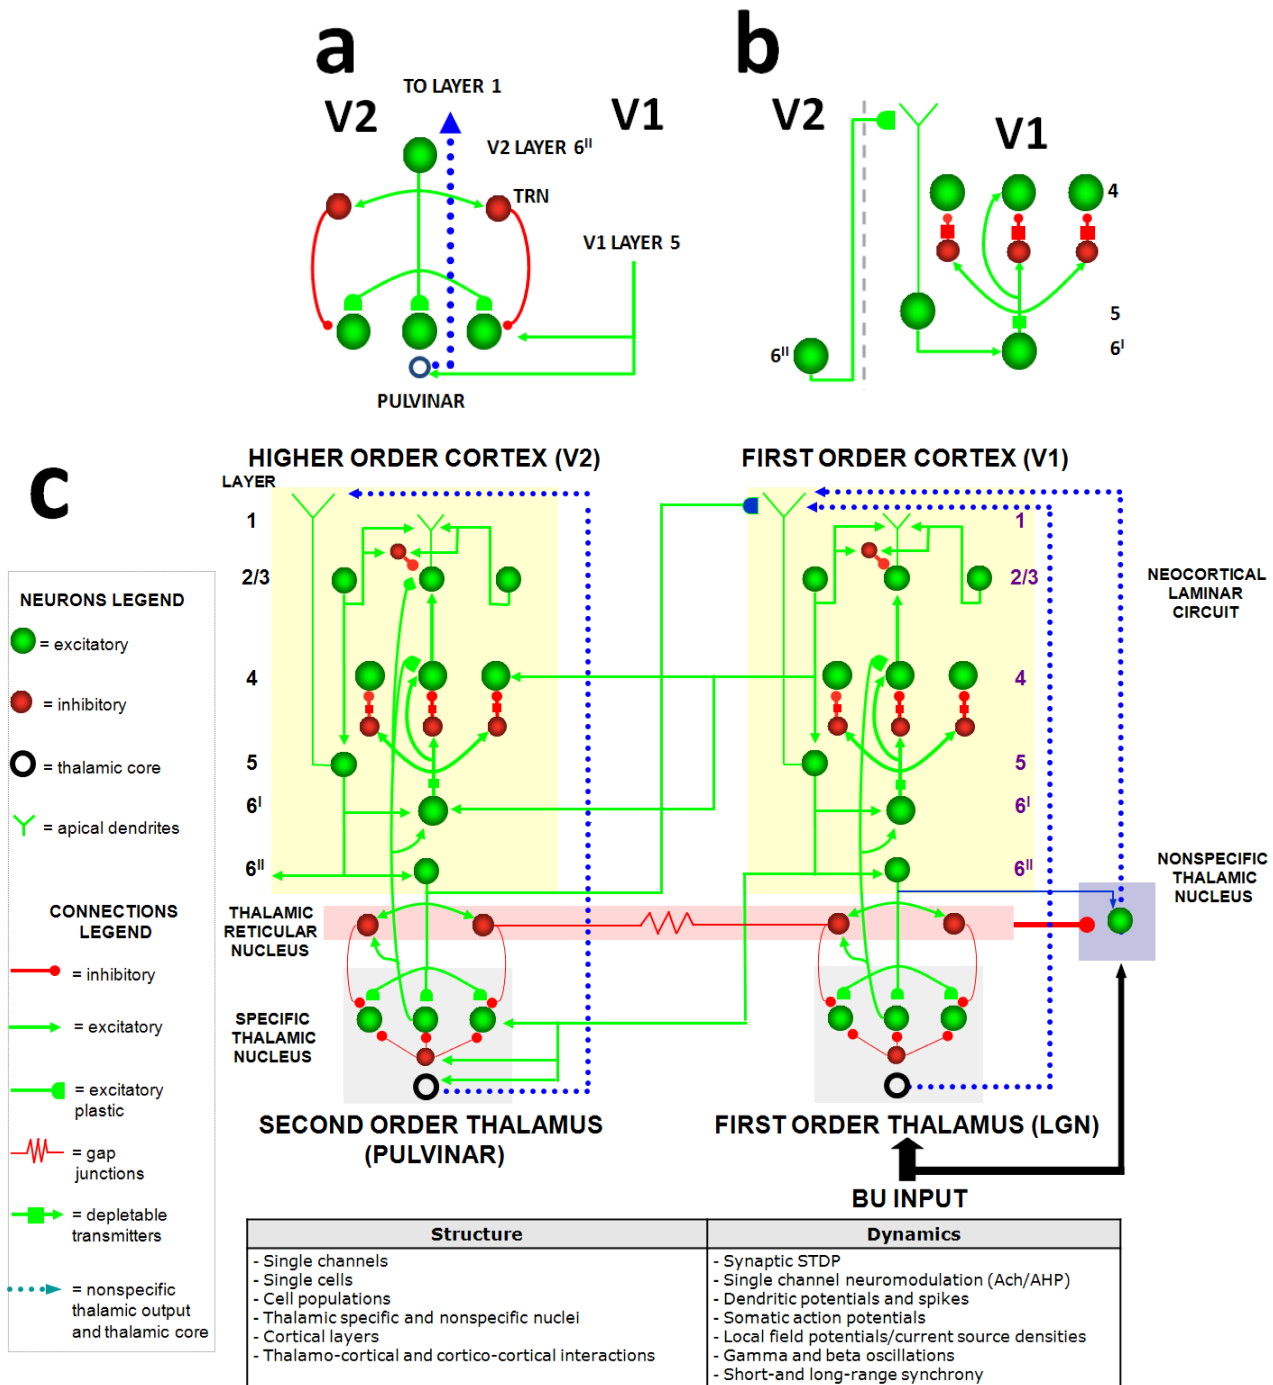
a

TO LAYER 1

V2

V1

V2 LAYER $6^{II}$

TRN

V1 LAYER 5

PULVINAR

b

V2

V1

4

5

$6^{I}$

$6^{II}$

c

HIGHER ORDER CORTEX (V2)

FIRST ORDER CORTEX (V1)

LAYER

1

2/3

4

5

$6^{I}$

$6^{II}$

1

2/3

4

5

$6^{I}$

$6^{II}$

NEOCORTICAL LAMINAR CIRCUIT

NONSPECIFIC THALAMIC NUCLEUS

THALAMIC RETICULAR NUCLEUS

SPECIFIC THALAMIC NUCLEUS

SECOND ORDER THALAMUS (PULVINAR)

FIRST ORDER THALAMUS (LGN)

BU INPUT

NEURONS LEGEND

= excitatory

= inhibitory

= thalamic core

= apical dendrites

CONNECTIONS LEGEND

= inhibitory

= excitatory

= excitatory plastic

= gap junctions

= depletable transmitters

= nonspecific thalamic output and thalamic core

| Structure | Dynamics |
|---|---|
| - Single channels<br>- Single cells<br>- Cell populations<br>- Thalamic specific and nonspecific nuclei<br>- Cortical layers<br>- Thalamo-cortical and cortico-cortical interactions | - Synaptic STDP<br>- Single channel neuromodulation (Ach/AHP)<br>- Dendritic potentials and spikes<br>- Somatic action potentials<br>- Local field potentials/current source densities<br>- Gamma and beta oscillations<br>- Short-and long-range synchrony |